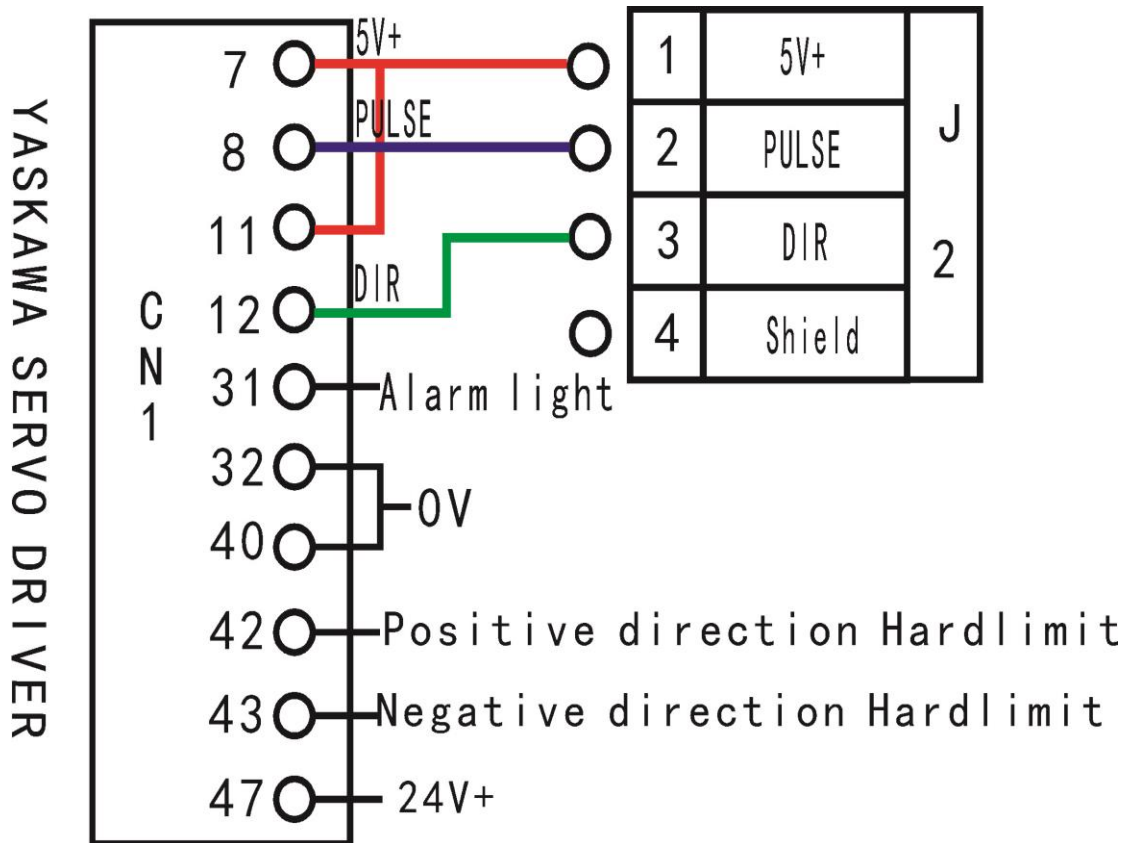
YASKAWA SERVO DRIVER

CN1

7
5V+
8
PULSE
11
12
DIR
31 Alarm light
32
40
0V
42 Positive direction Hardlimit
43 Negative direction Hardlimit
47 24V+

| 1 | 5V+ | J2 |
|---|---|---|
| 2 | PULSE | |
| 3 | DIR | |
| 4 | Shield | |